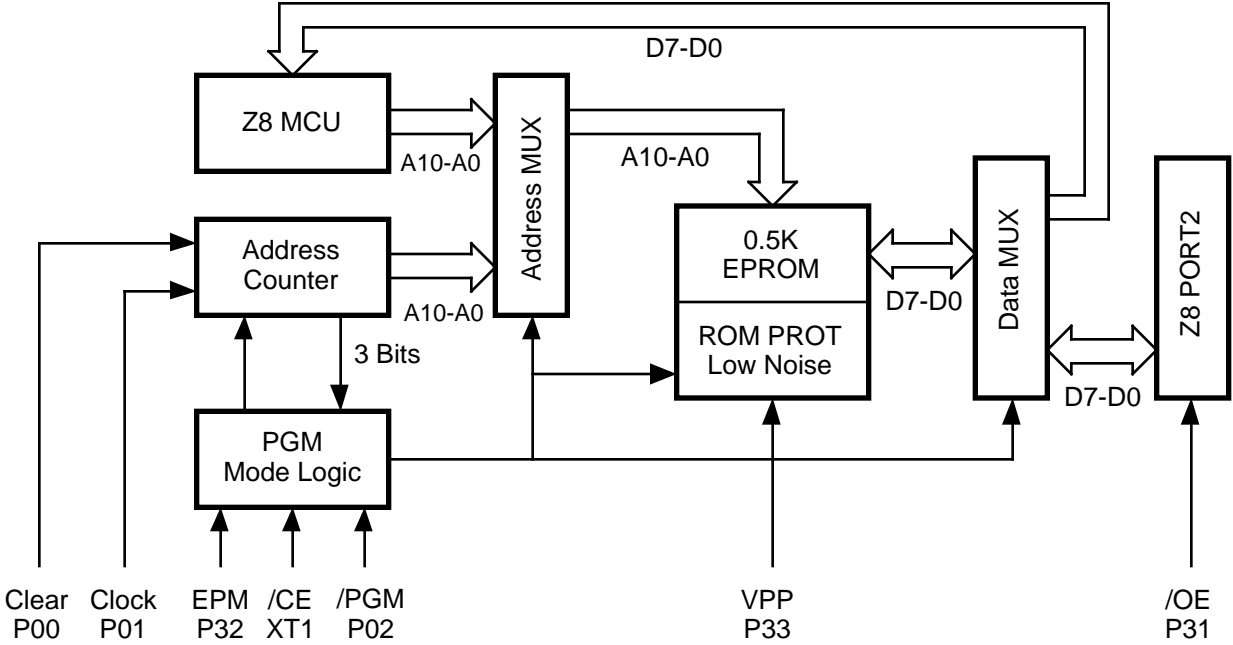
D7-D0

Z8 MCU

A10-A0

Address MUX

A10-A0

Address Counter

A10-A0

3 Bits

0.5K EPROM

ROM PROT Low Noise

D7-D0

Data MUX

Z8 PORT2

D7-D0

PGM Mode Logic

Clear P00

Clock P01

EPM P32

/CE XT1

/PGM P02

VPP P33

/OE P31